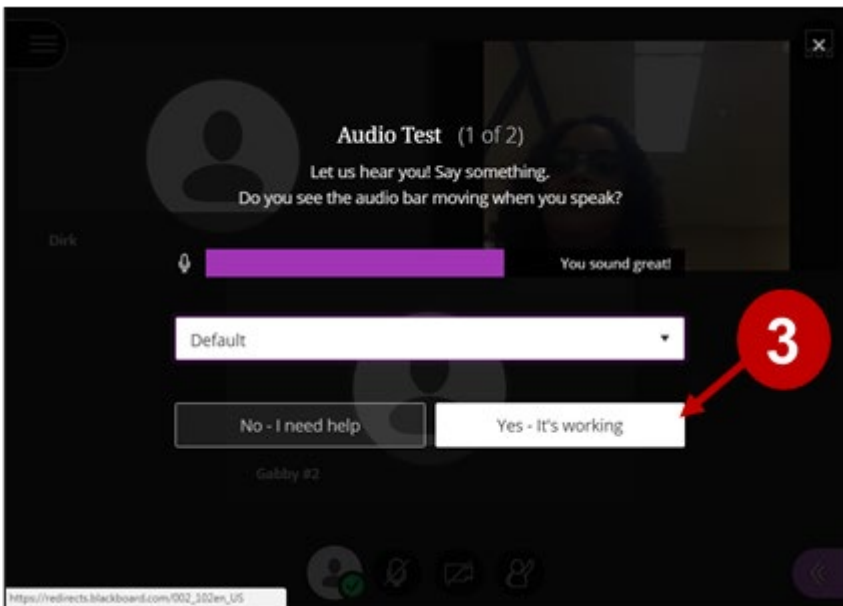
Audio Test (1 of 2)

Let us hear you! Say something. Do you see the audio bar moving when you speak?

Dirk

You sound great!

Default

3

No - I need help

Yes - It's working

Gabby #2

https://redirects.blackboard.com/002_102en_US